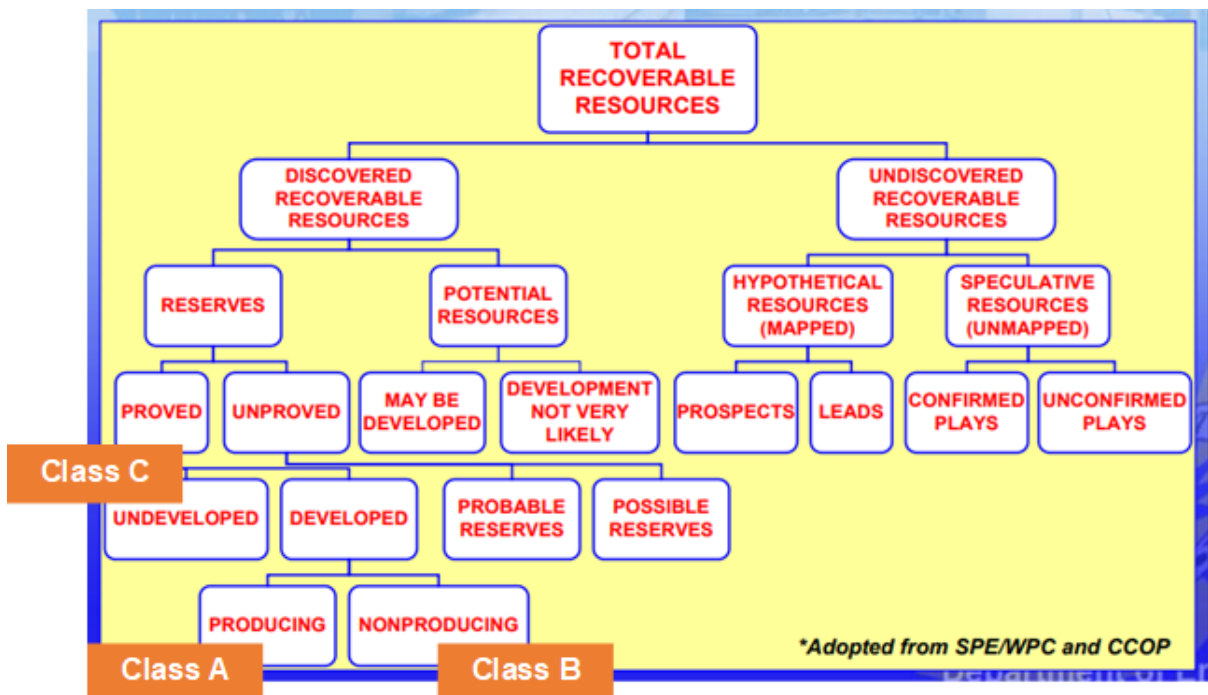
TOTAL RECOVERABLE RESOURCES

DISCOVERED RECOVERABLE RESOURCES

UNDISCOVERED RECOVERABLE RESOURCES

RESERVES

POTENTIAL RESOURCES

HYPOTHETICAL RESOURCES (MAPPED)

SPECULATIVE RESOURCES (UNMAPPED)

PROVED

UNPROVED

MAY BE DEVELOPED

DEVELOPMENT NOT VERY LIKELY

PROSPECTS

LEADS

CONFIRMED PLAYS

UNCONFIRMED PLAYS

Class C

UNDEVELOPED

DEVELOPED

PROBABLE RESERVES

POSSIBLE RESERVES

PRODUCING

NONPRODUCING

*Adopted from SPE/WPC and CCOP

Class A

Class B

Department of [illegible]